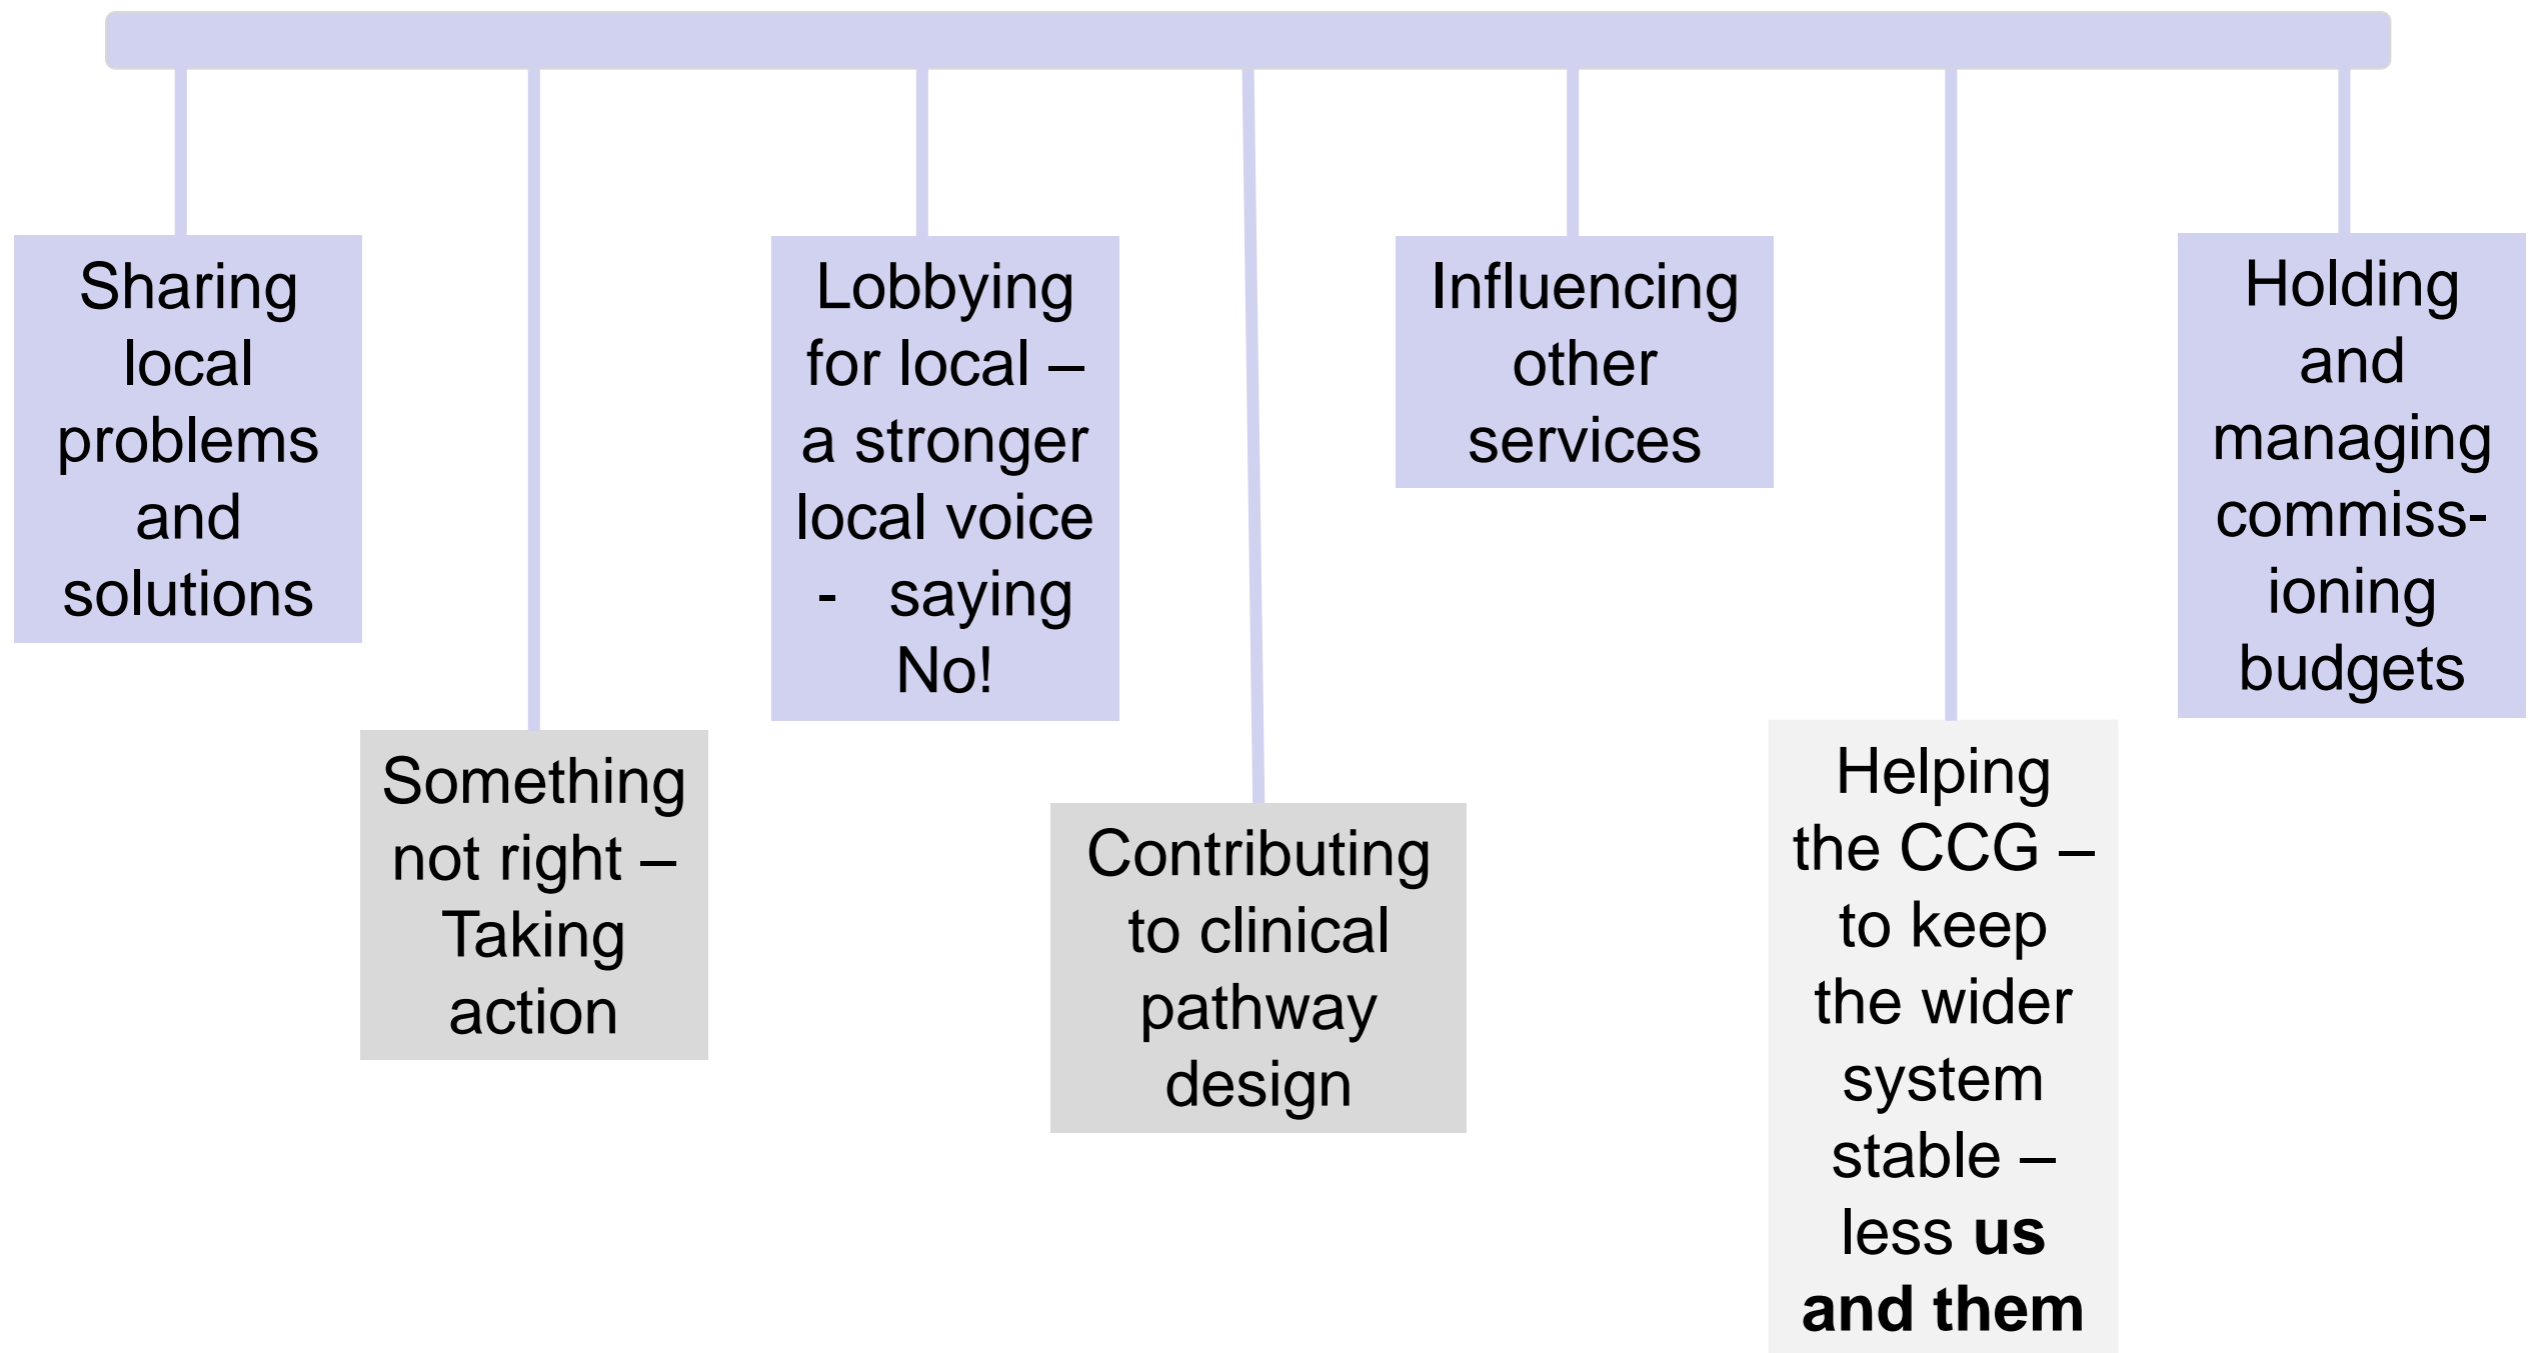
Sharing local problems and solutions

Something not right – Taking action

Lobbying for local – a stronger local voice - saying No!

Contributing to clinical pathway design

Influencing other services

Helping the CCG – to keep the wider system stable – less us and them

Holding and managing commiss-ioning budgets